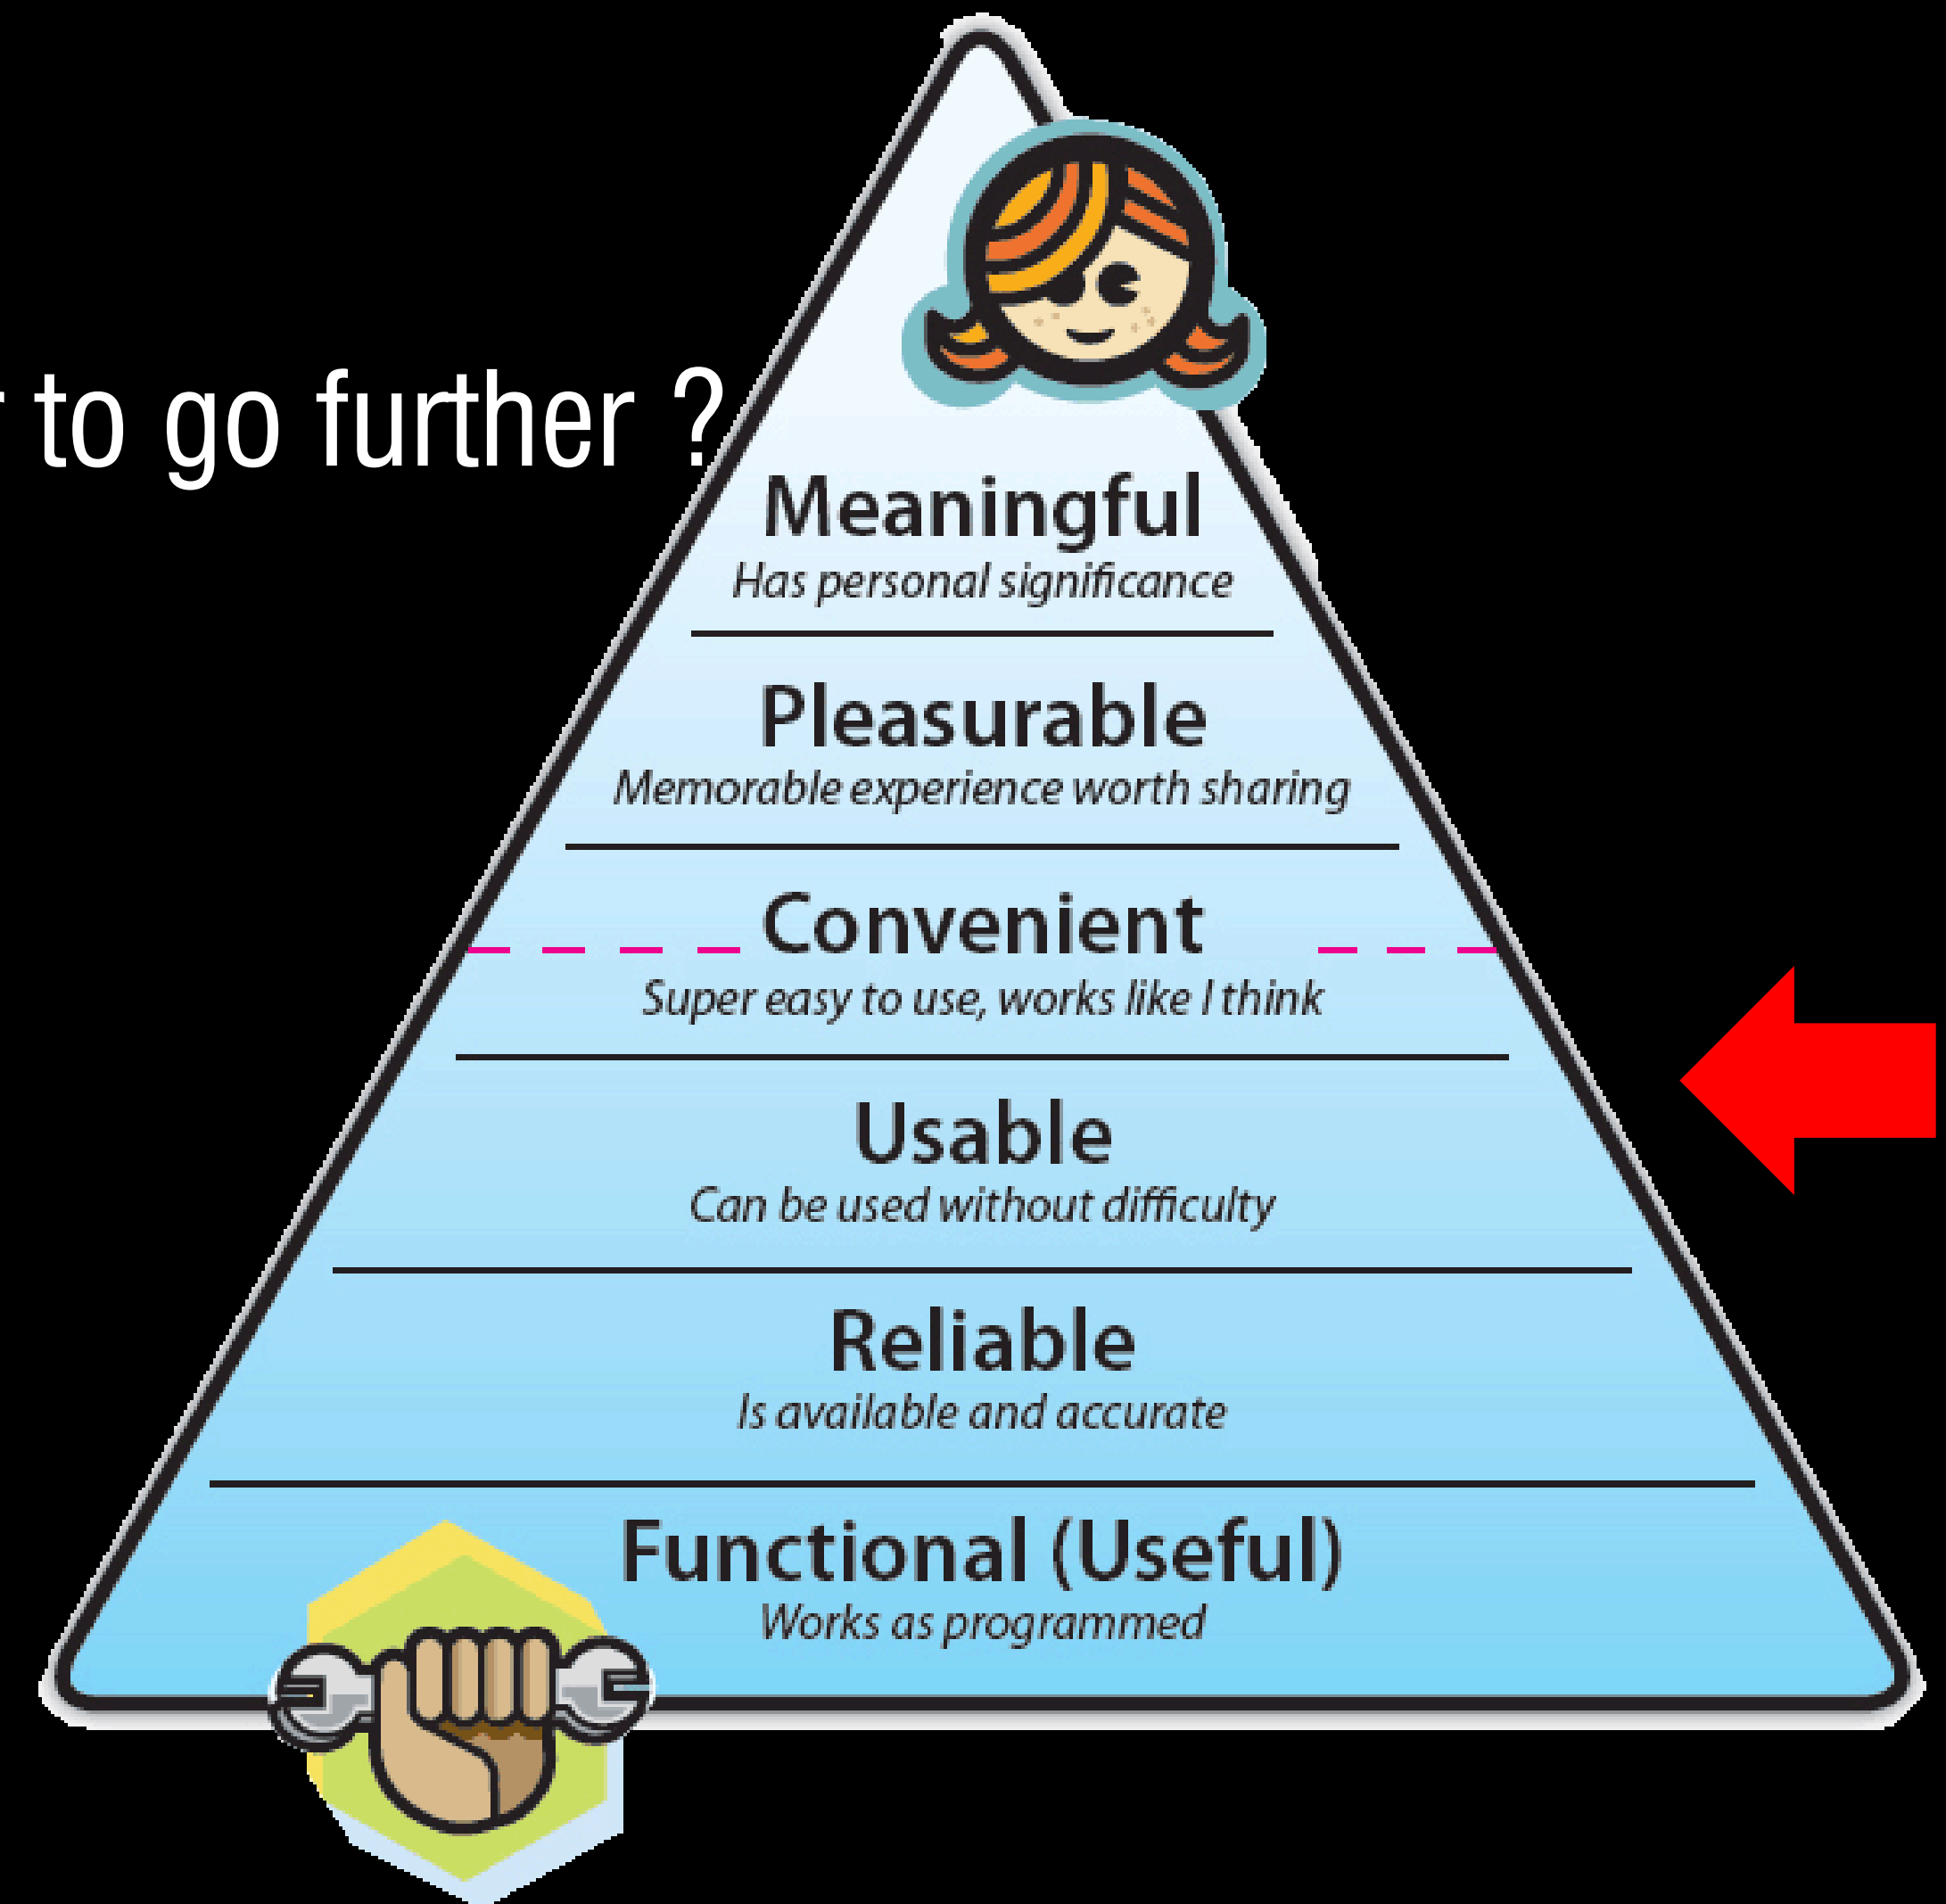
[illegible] to go further ?

Meaningful
Has personal significance

Pleasurable
Memorable experience worth sharing

Convenient
Super easy to use, works like I think

Usable
Can be used without difficulty

Reliable
Is available and accurate

Functional (Useful)
Works as programmed